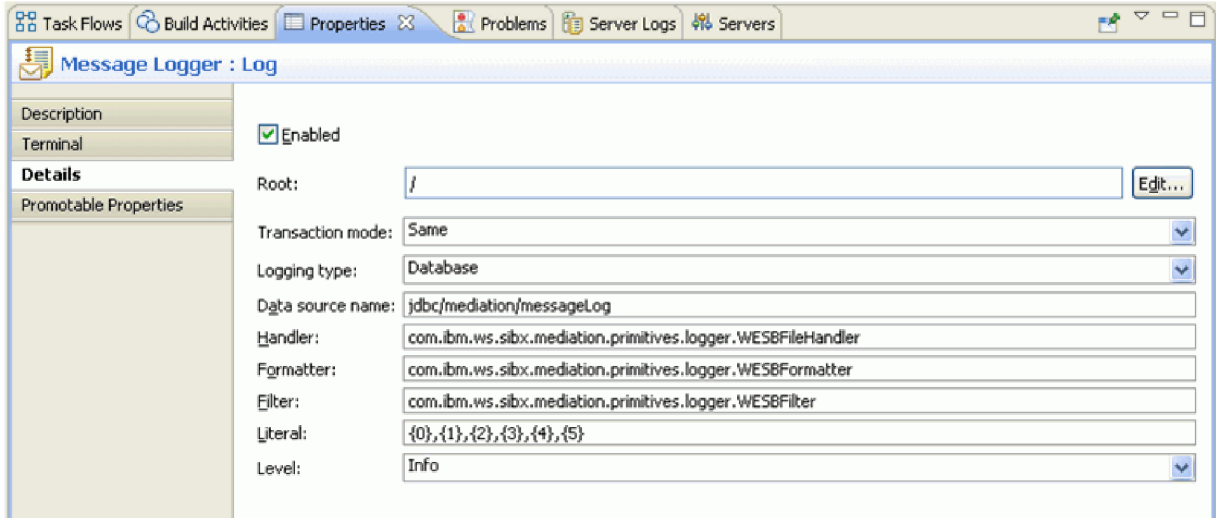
Task Flows | Build Activities | Properties ✕ | Problems | Server Logs | Servers

Message Logger : Log

Description
Terminal
Details
Promotable Properties

Enabled

| | |
|---|---|
| Root: | / |
| Transaction mode: | Same |
| Logging type: | Database |
| Data source name: | jdbc/mediation/messageLog |
| Handler: | com.ibm.ws.sibx.mediation.primitives.logger.WESBFileHandler |
| Formatter: | com.ibm.ws.sibx.mediation.primitives.logger.WESBFormatter |
| Filter: | com.ibm.ws.sibx.mediation.primitives.logger.WESBFilter |
| Literal: | {0},{1},{2},{3},{4},{5} |
| Level: | Info |

Edit...